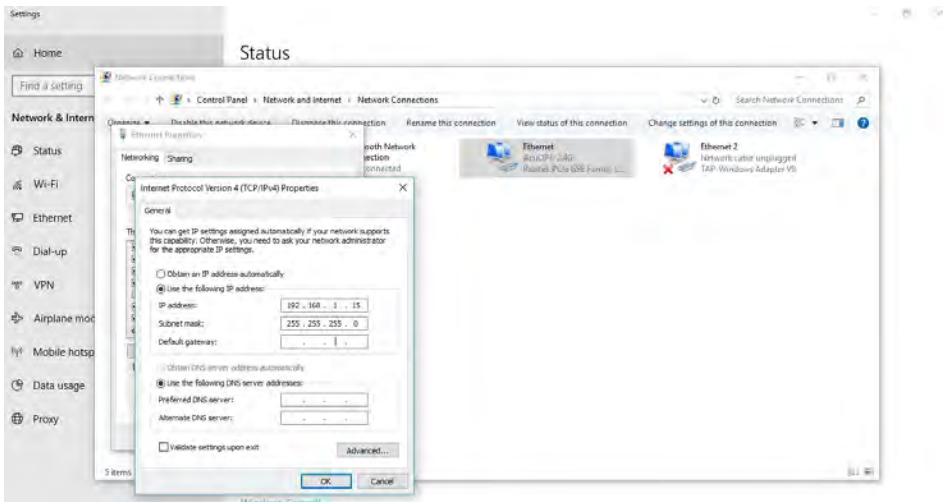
Settings

Home

Find a setting

Network & Intern

Status

Wi-Fi

Ethernet

Dial-up

VPN

Airplane moc

Mobile hotsp

Data usage

Proxy

Status

Network Connections

Control Panel › Network and Internet › Network Connections

Search Network Connections

Organize ▾ Disable this network device Diagnose this connection Rename this connection View status of this connection Change settings of this connection

Ethernet Properties

Networking Sharing

Bluetooth Network Connection
Not connected

Ethernet
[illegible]
Realtek PCIe GBE Family C...

Ethernet 2
Network cable unplugged
TAP-Windows Adapter V9

Internet Protocol Version 4 (TCP/IPv4) Properties

General

You can get IP settings assigned automatically if your network supports this capability. Otherwise, you need to ask your network administrator for the appropriate IP settings.

Obtain an IP address automatically

Use the following IP address:

IP address: 192 . 168 . 1 . 15

Subnet mask: 255 . 255 . 255 . 0

Default gateway: . . .

Obtain DNS server address automatically

Use the following DNS server addresses:

Preferred DNS server: . . .

Alternate DNS server: . . .

Validate settings upon exit

Advanced...

OK Cancel

5 items